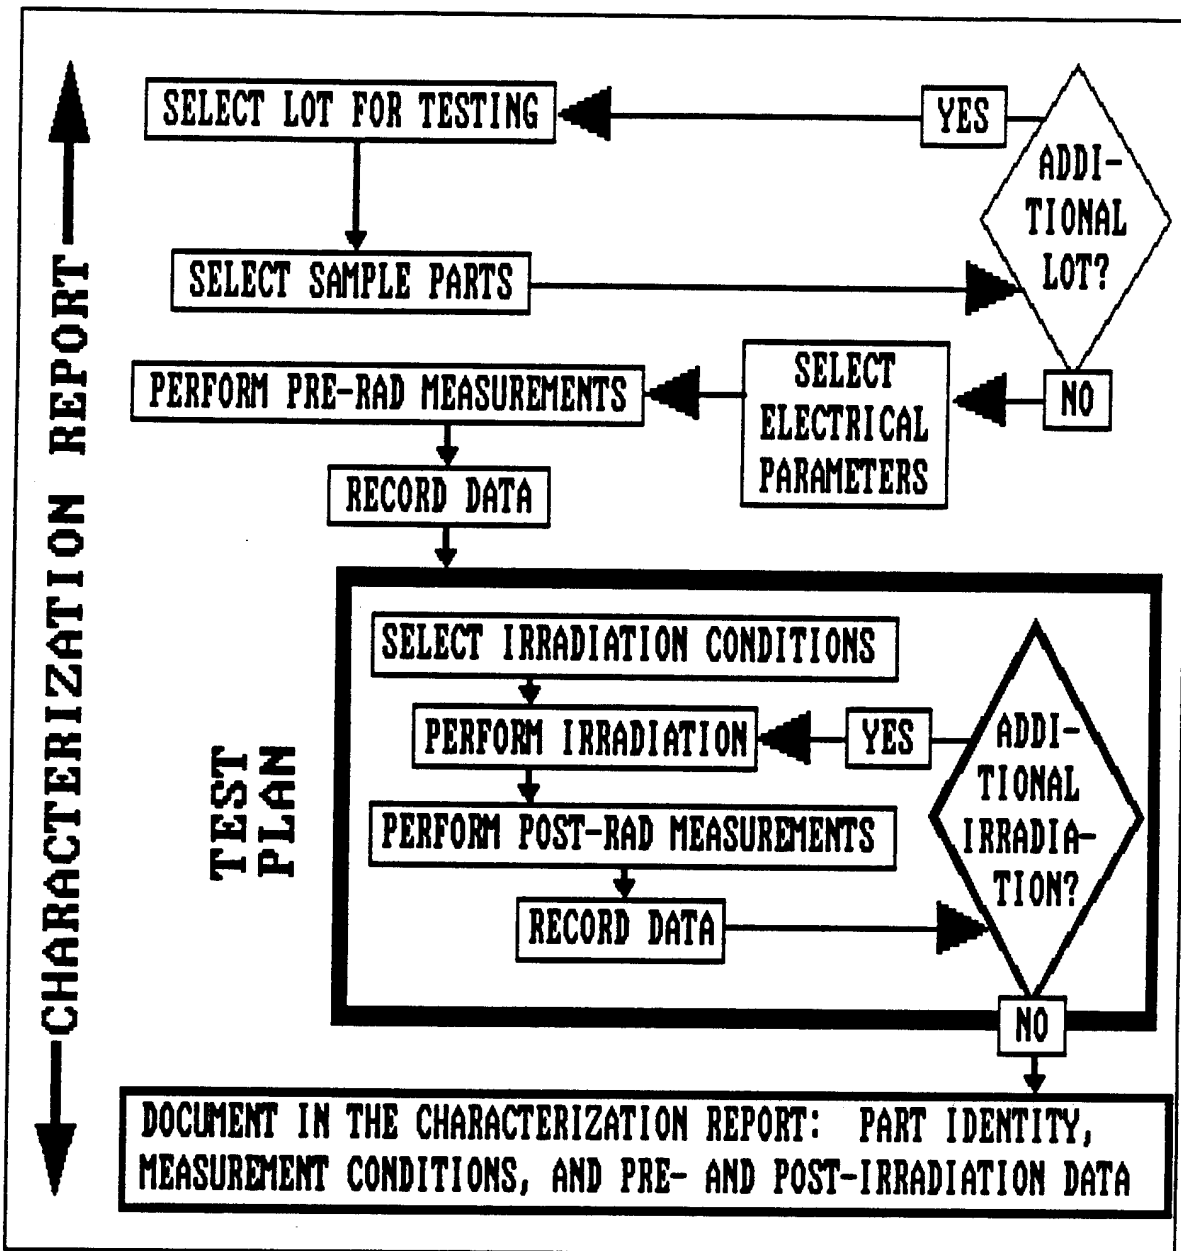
CHARACTERIZATION REPORT

SELECT LOT FOR TESTING

YES

ADDITIONAL LOT?

SELECT SAMPLE PARTS

PERFORM PRE-RAD MEASUREMENTS

SELECT ELECTRICAL PARAMETERS

NO

RECORD DATA

TEST PLAN

SELECT IRRADIATION CONDITIONS

PERFORM IRRADIATION

YES

ADDITIONAL IRRADIATION?

PERFORM POST-RAD MEASUREMENTS

RECORD DATA

NO

DOCUMENT IN THE CHARACTERIZATION REPORT: PART IDENTITY, MEASUREMENT CONDITIONS, AND PRE- AND POST-IRRADIATION DATA